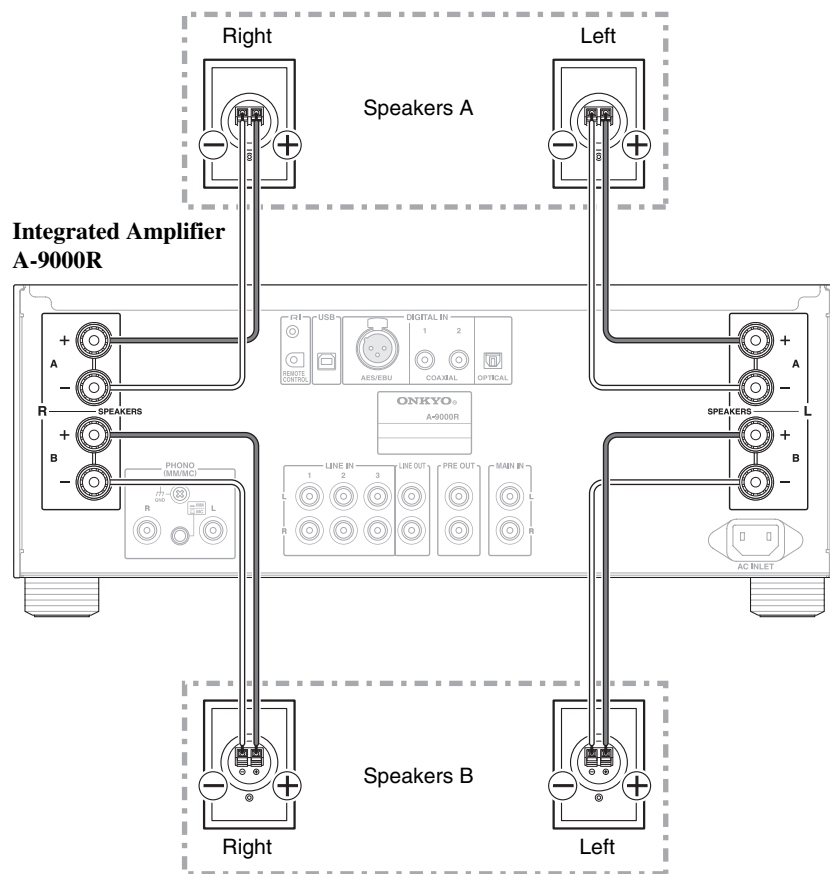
Right

Left

Speakers A

Integrated Amplifier
A-9000R

+
A
−
R SPEAKERS
+
B
−

RI
USB
REMOTE CONTROL
DIGITAL IN
1 2
AES/EBU
COAXIAL
OPTICAL

ONKYO
A-9000R

PHONO (MM/MC)
GND
R L

LINE IN
1 2 3
L
R
LINE OUT
PRE OUT
MAIN IN
L
R

+
A
−
SPEAKERS L
+
B
−

AC INLET

Speakers B

Right

Left